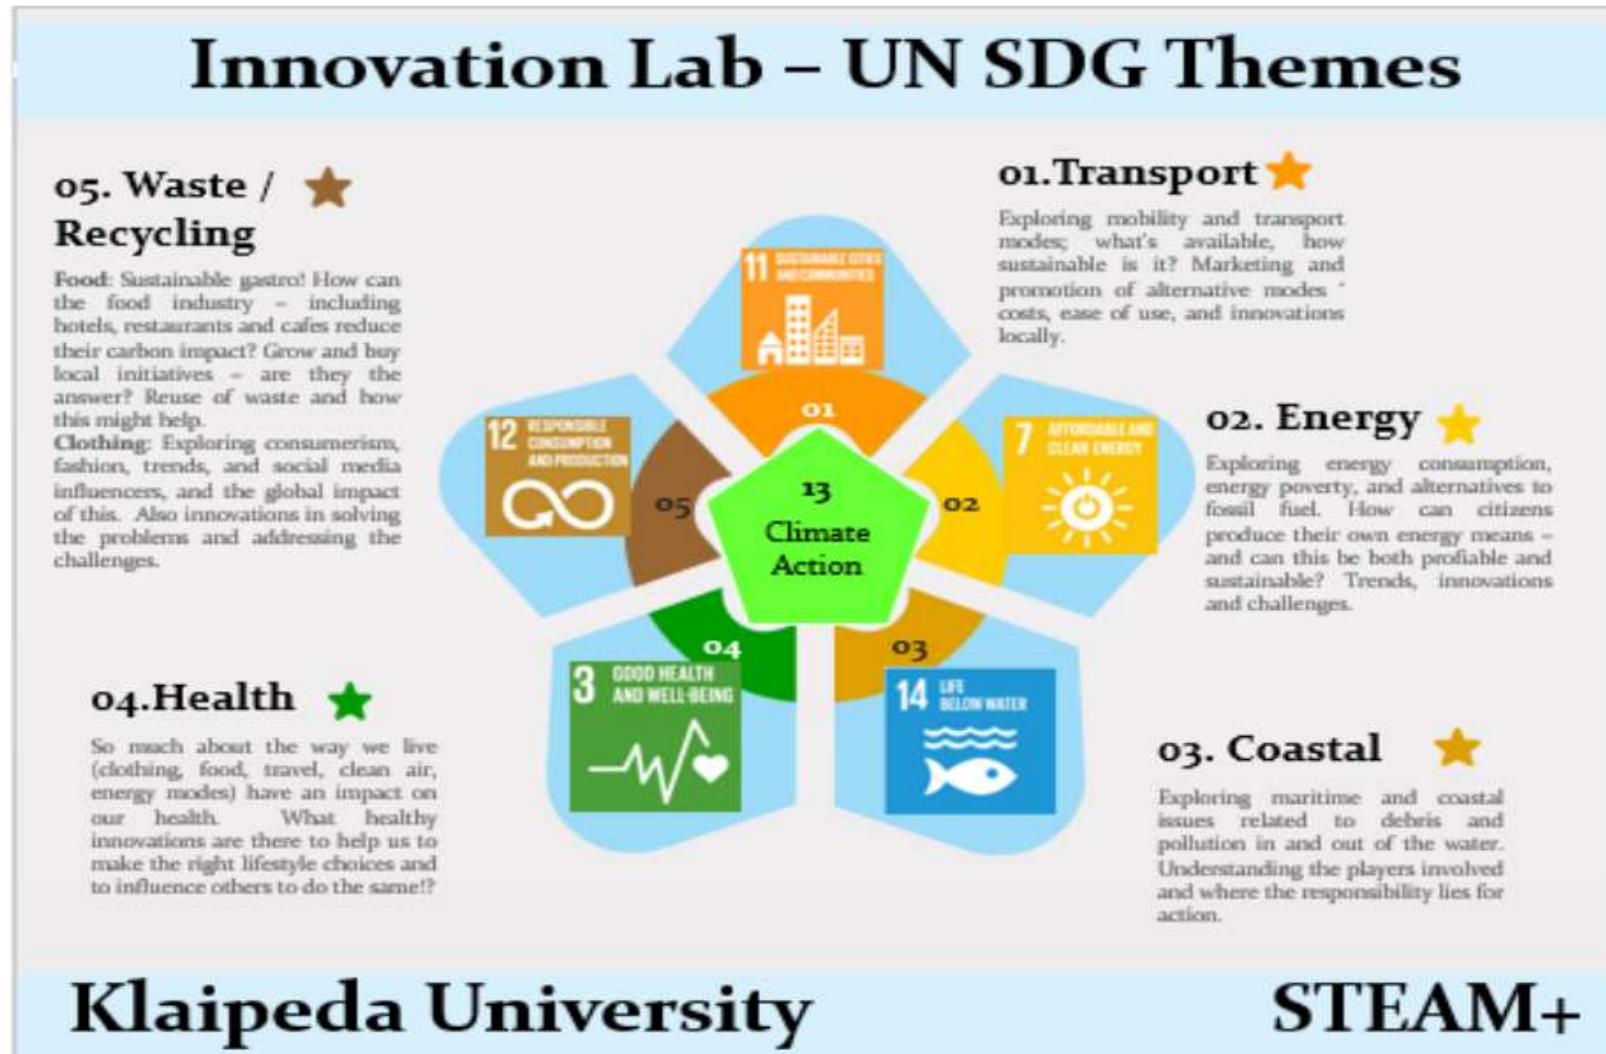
Innovation Lab – UN SDG Themes

05. Waste / Recycling

Food: Sustainable gastro! How can the food industry – including hotels, restaurants and cafes reduce their carbon impact? Grow and buy local initiatives – are they the answer? Reuse of waste and how this might help.
Clothing: Exploring consumerism, fashion, trends, and social media influencers, and the global impact of this. Also innovations in solving the problems and addressing the challenges.

01.Transport

Exploring mobility and transport modes; what's available, how sustainable is it? Marketing and promotion of alternative modes ' costs, ease of use, and innovations locally.

11 SUSTAINABLE CITIES AND COMMUNITIES

12 RESPONSIBLE CONSUMPTION AND PRODUCTION

7 AFFORDABLE AND CLEAN ENERGY

01

02

03

04

05

13 Climate Action

3 GOOD HEALTH AND WELL-BEING

14 LIFE BELOW WATER

02. Energy

Exploring energy consumption, energy poverty, and alternatives to fossil fuel. How can citizens produce their own energy means – and can this be both profiable and sustainable? Trends, innovations and challenges.

04.Health

So much about the way we live (clothing, food, travel, clean air, energy modes) have an impact on our health. What healthy innovations are there to help us to make the right lifestyle choices and to influence others to do the same!?

03. Coastal

Exploring maritime and coastal issues related to debris and pollution in and out of the water. Understanding the players involved and where the responsibility lies for action.

Klaipeda University

STEAM+